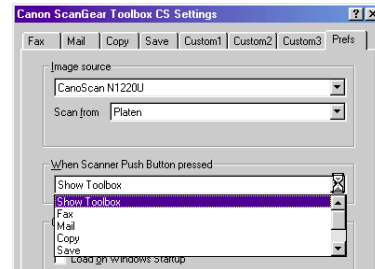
Canon ScanGear Toolbox CS Settings

?
X

Fax
Mail
Copy
Save
Custom1
Custom2
Custom3
Prefs

Image source

CanoScan N1220U

Scan from
Platen

When Scanner Push Button pressed

Show Toolbox

Show Toolbox
Fax
Mail
Copy
Save

Load on Windows Startup